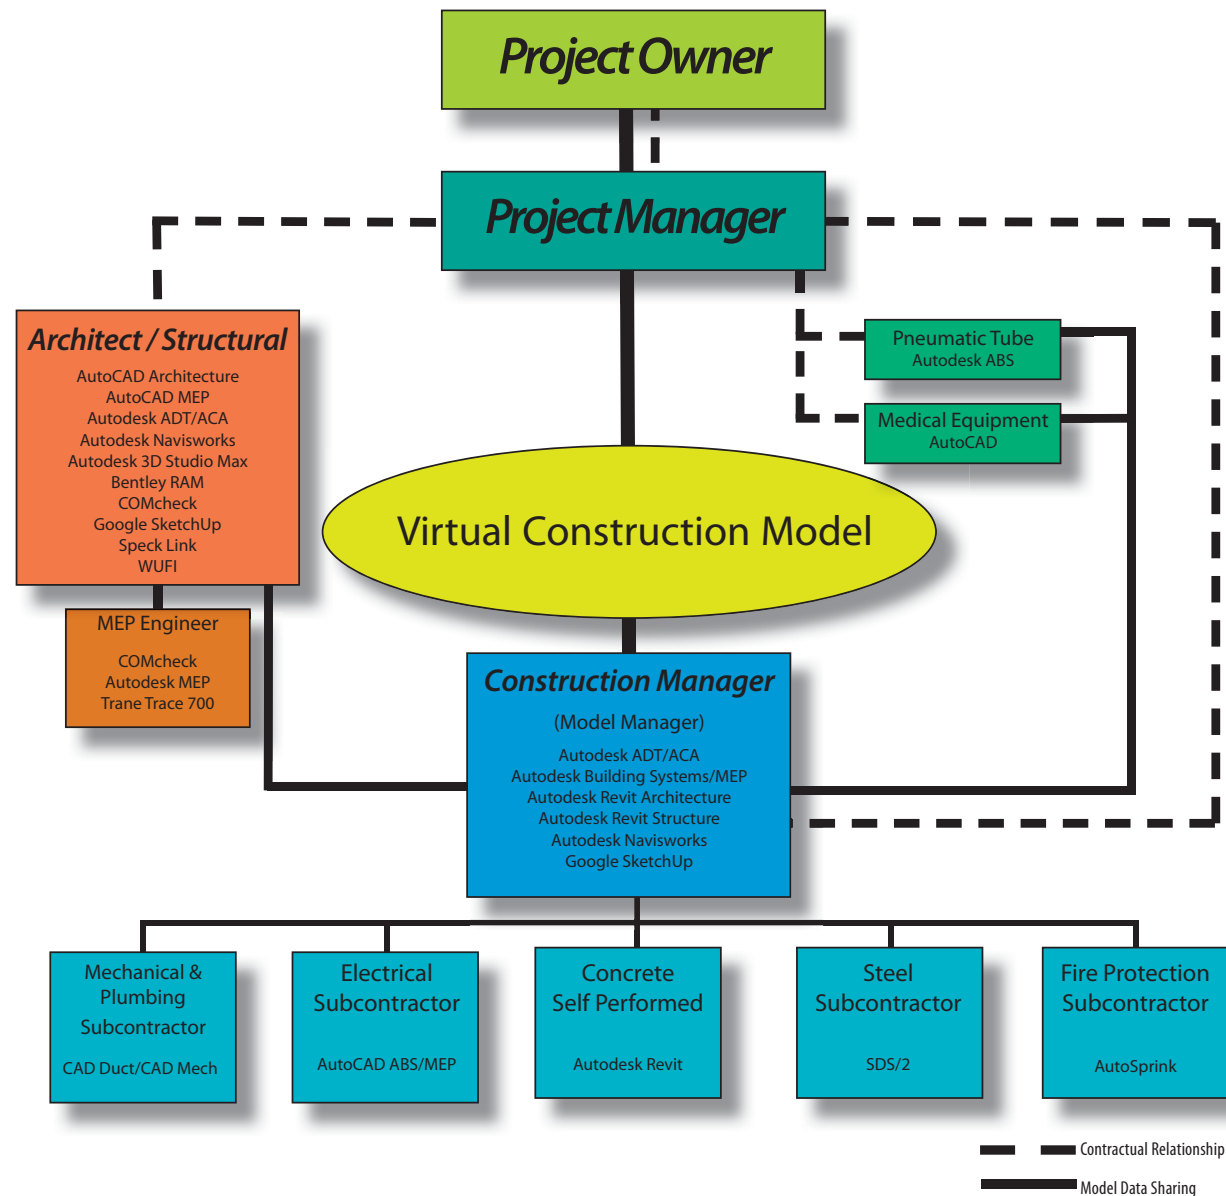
Project Owner

Project Manager

Architect / Structural
AutoCAD Architecture
AutoCAD MEP
Autodesk ADT/ACA
Autodesk Navisworks
Autodesk 3D Studio Max
Bentley RAM
COMcheck
Google SketchUp
Speck Link
WUFI

MEP Engineer
COMcheck
Autodesk MEP
Trane Trace 700

Pneumatic Tube
Autodesk ABS

Medical Equipment
AutoCAD

Virtual Construction Model

Construction Manager
(Model Manager)
Autodesk ADT/ACA
Autodesk Building Systems/MEP
Autodesk Revit Architecture
Autodesk Revit Structure
Autodesk Navisworks
Google SketchUp

Mechanical & Plumbing Subcontractor
CAD Duct/CAD Mech

Electrical Subcontractor
AutoCAD ABS/MEP

Concrete Self Performed
Autodesk Revit

Steel Subcontractor
SDS/2

Fire Protection Subcontractor
AutoSprink

Contractual Relationship
Model Data Sharing